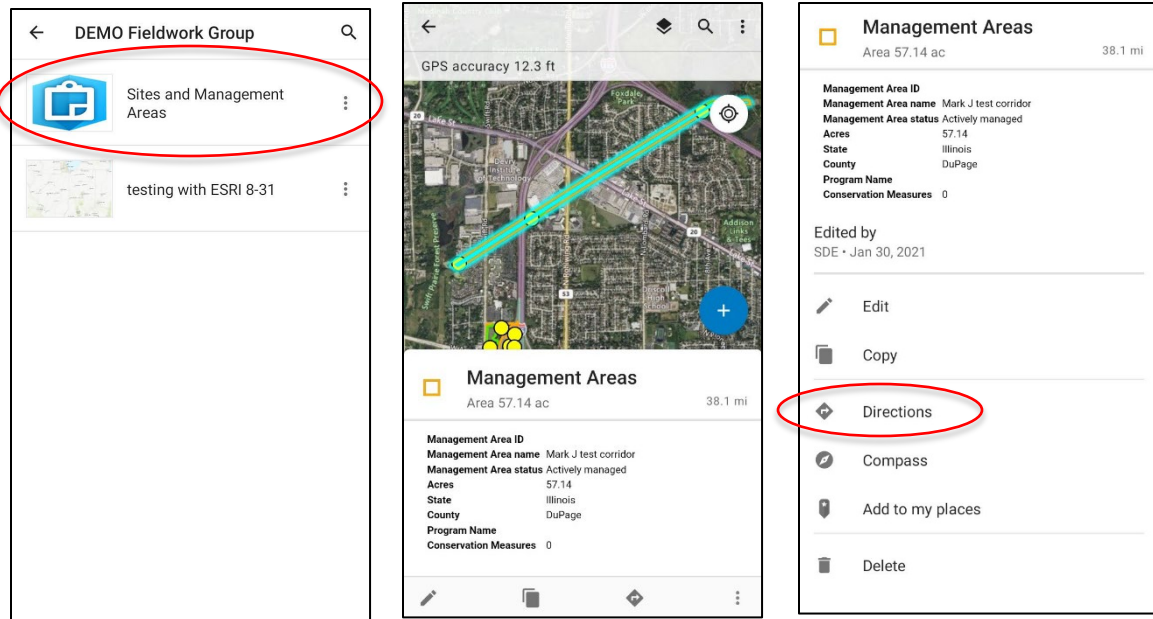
DEMO Fieldwork Group

Sites and Management Areas

testing with ESRI 8-31

GPS accuracy 12.3 ft

Lake St

Foxdale Park

DeVry Institute of Technology

Addison Links & Tees

Driscoll High School

Swift Prairie Forest Preserve

20

53

Management Areas

Area 57.14 ac

38.1 mi

| | |
|---|---|
| Management Area ID | |
| Management Area name | Mark J test corridor |
| Management Area status | Actively managed |
| Acres | 57.14 |
| State | Illinois |
| County | DuPage |
| Program Name | |
| Conservation Measures | 0 |

Management Areas

Area 57.14 ac

38.1 mi

| | |
|---|---|
| Management Area ID | |
| Management Area name | Mark J test corridor |
| Management Area status | Actively managed |
| Acres | 57.14 |
| State | Illinois |
| County | DuPage |
| Program Name | |
| Conservation Measures | 0 |

Edited by

SDE • Jan 30, 2021

Edit

Copy

Directions

Compass

Add to my places

Delete